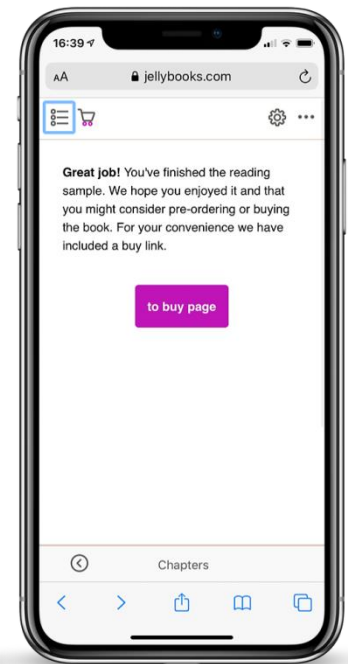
16:39

AA jellybooks.com

**Great job!** You've finished the reading sample. We hope you enjoyed it and that you might consider pre-ordering or buying the book. For your convenience we have included a buy link.

to buy page

Chapters